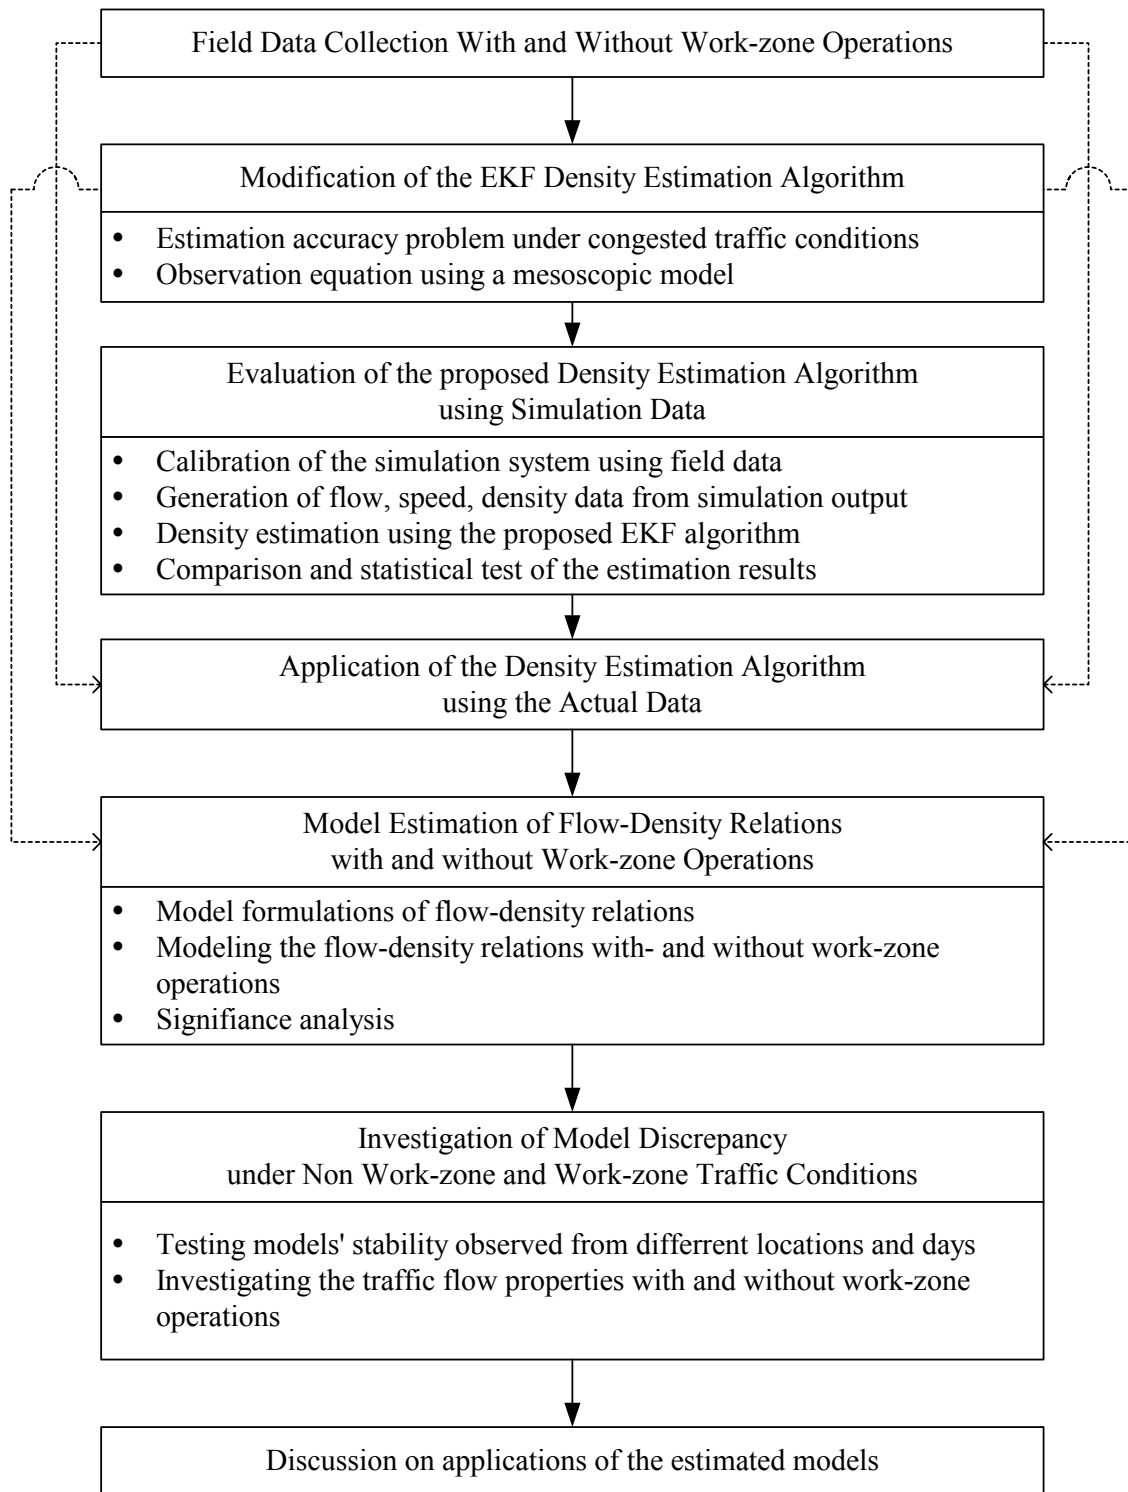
Field Data Collection With and Without Work-zone Operations

Modification of the EKF Density Estimation Algorithm

- Estimation accuracy problem under congested traffic conditions
- Observation equation using a mesoscopic model

Evaluation of the proposed Density Estimation Algorithm using Simulation Data

- Calibration of the simulation system using field data
- Generation of flow, speed, density data from simulation output
- Density estimation using the proposed EKF algorithm
- Comparison and statistical test of the estimation results

Application of the Density Estimation Algorithm using the Actual Data

Model Estimation of Flow-Density Relations with and without Work-zone Operations

- Model formulations of flow-density relations
- Modeling the flow-density relations with- and without work-zone operations
- Signifiance analysis

Investigation of Model Discrepancy under Non Work-zone and Work-zone Traffic Conditions

- Testing models' stability observed from different locations and days
- Investigating the traffic flow properties with and without work-zone operations

Discussion on applications of the estimated models